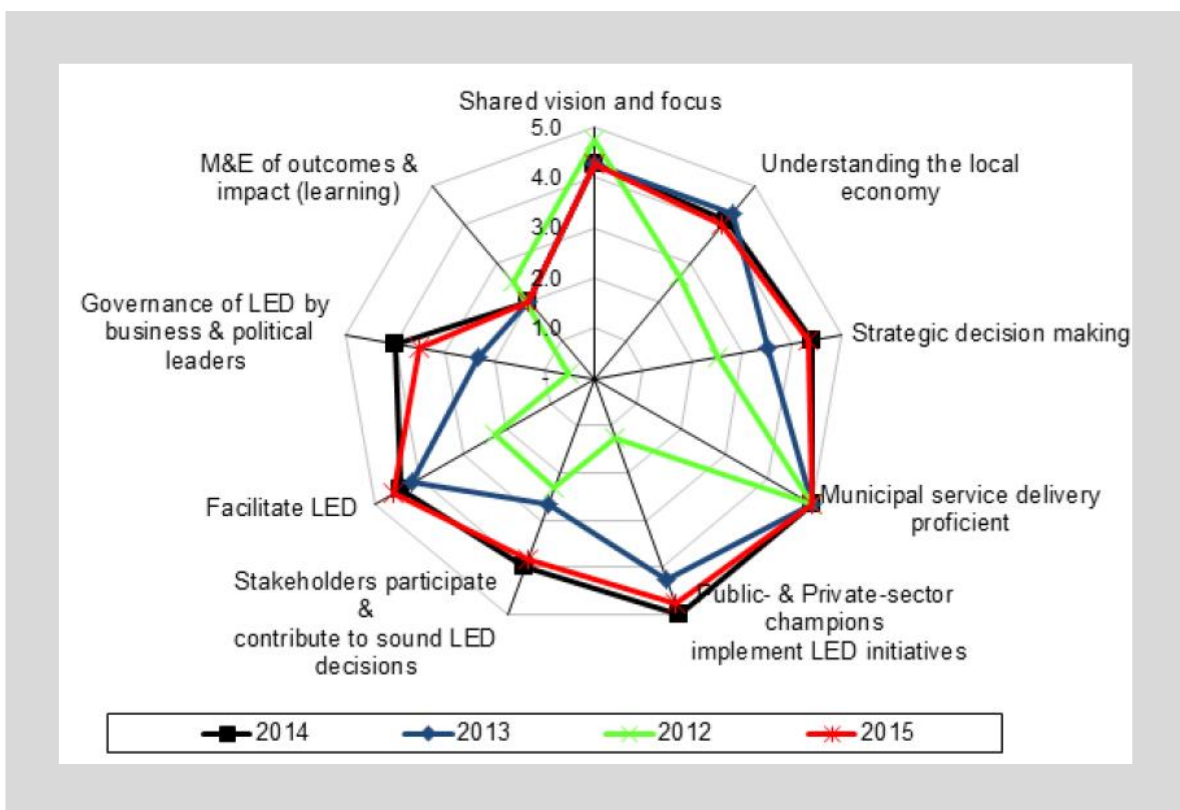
Shared vision and focus

5.0

4.0

3.0

2.0

1.0

-

Understanding the local economy

Strategic decision making

Municipal service delivery proficient

Public- & Private-sector champions implement LED initiatives

Stakeholders participate & contribute to sound LED decisions

Facilitate LED

Governance of LED by business & political leaders

M&E of outcomes & impact (learning)

2014 2013 2012 2015